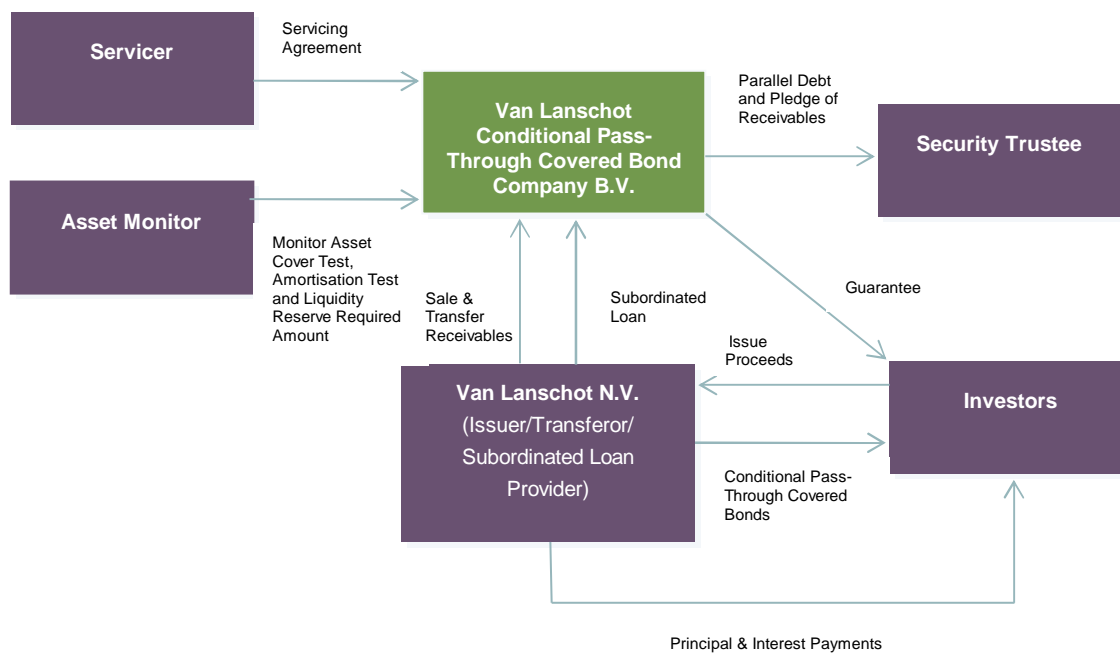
Servicer

Servicing Agreement

Van Lanschot Conditional Pass-Through Covered Bond Company B.V.

Parallel Debt and Pledge of Receivables

Security Trustee

Asset Monitor

Monitor Asset Cover Test, Amortisation Test and Liquidity Reserve Required Amount

Sale & Transfer Receivables

Subordinated Loan

Guarantee

Issue Proceeds

Van Lanschot N.V. (Issuer/Transferor/ Subordinated Loan Provider)

Investors

Conditional Pass-Through Covered Bonds

Principal & Interest Payments